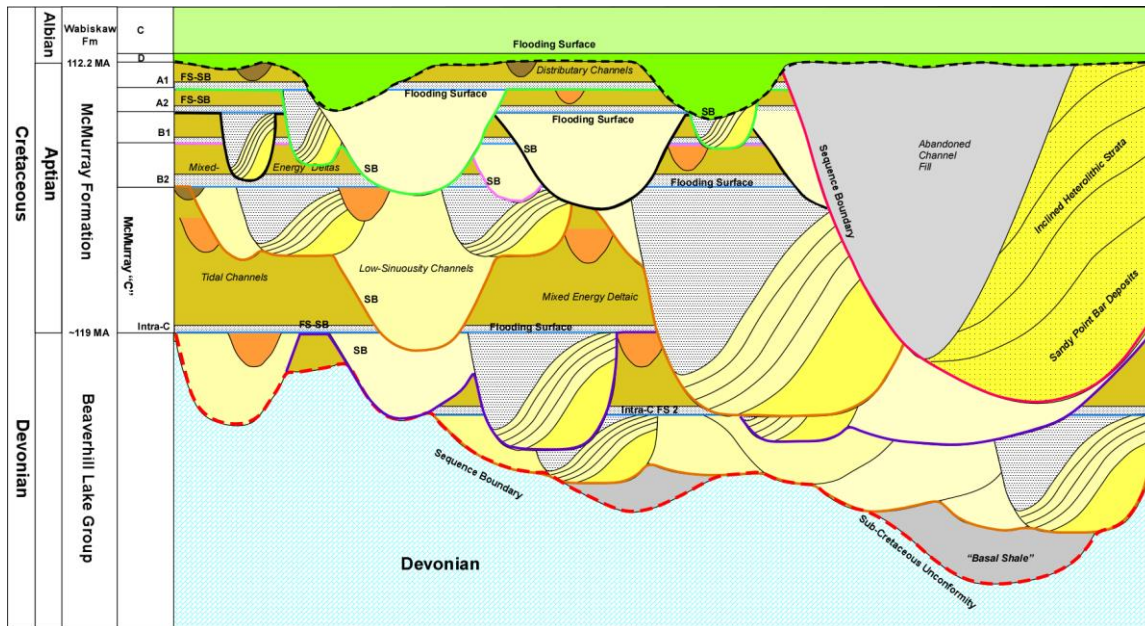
Cretaceous
Albian
Aptian
Devonian
Wabiskaw Fm
McMurray Formation
McMurray "C"
Beaverhill Lake Group
C
D
112.2 MA
A1
A2
B1
B2
Intra-C
~119 MA

Flooding Surface
FS-SB
Distributary Channels
FS-SB
Flooding Surface
Flooding Surface
SB
SB
Mixed-
Energy Deltas
SB
SB
Flooding Surface
Sequence Boundary
Abandoned Channel Fill
Inclined Heterolithic Strata
Sandy Point Bar Deposits
Tidal Channels
Low-Sinuousity Channels
SB
Mixed Energy Deltaic
FS-SB
Flooding Surface
SB
Intra-C FS 2
Sequence Boundary
Sub-Cretaceous Unconformity
"Basal Shale"
Devonian